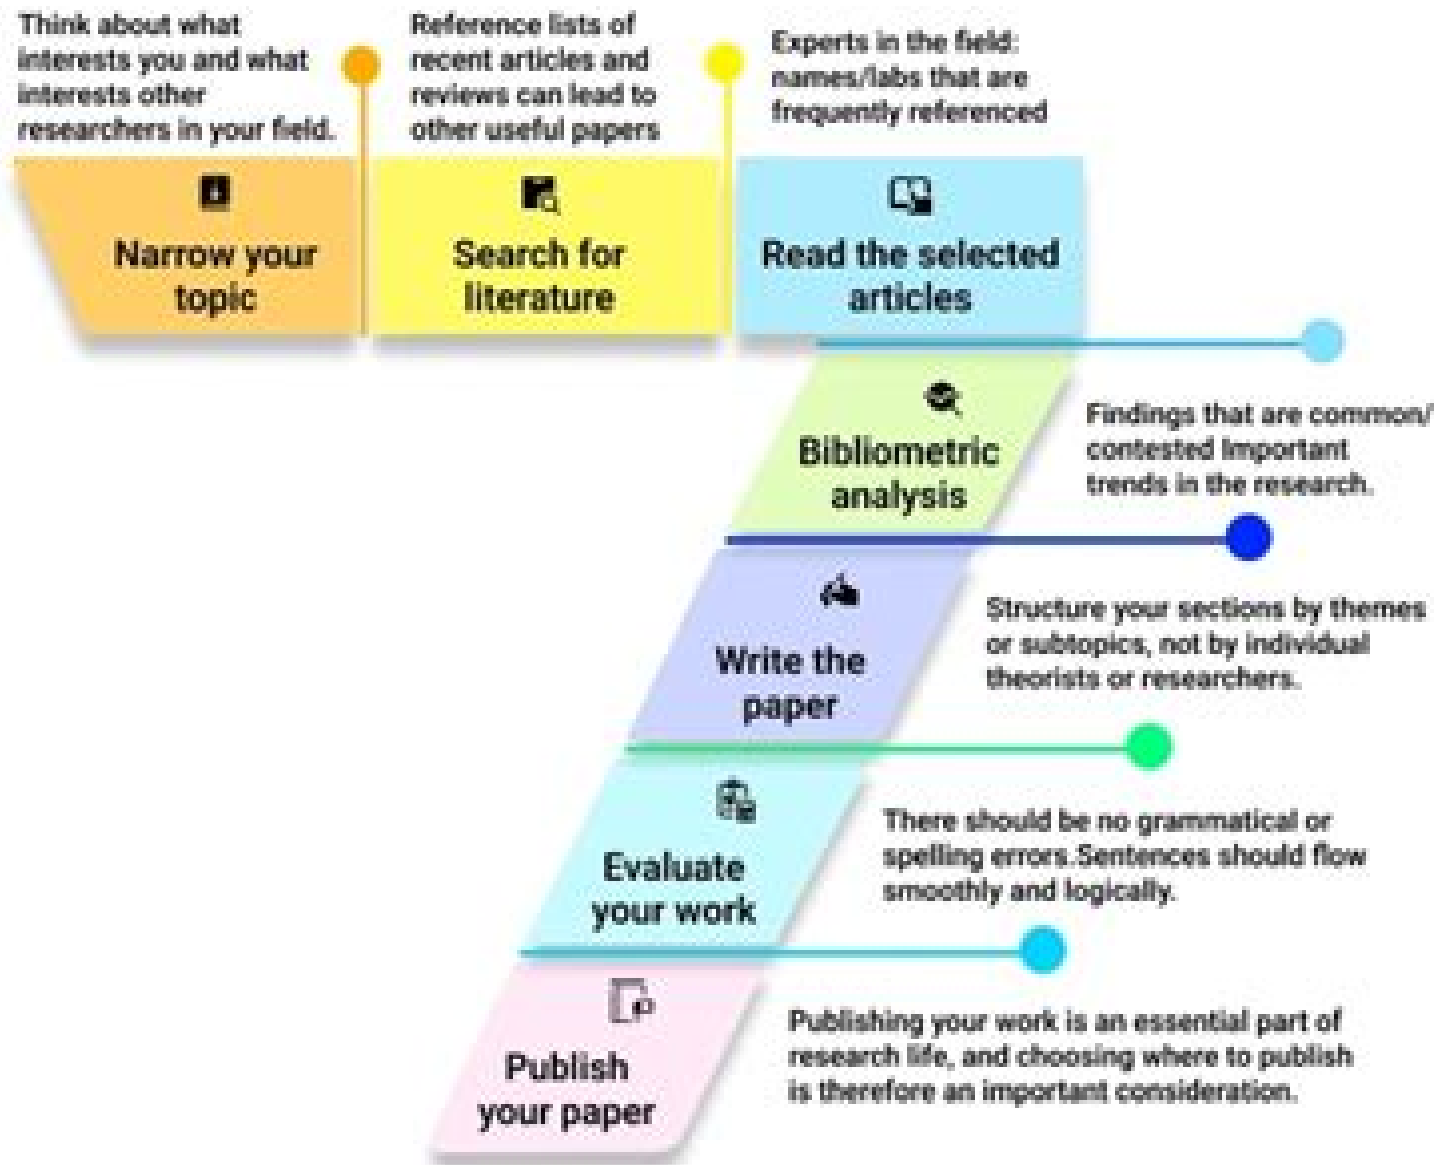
Think about what interests you and what interests other researchers in your field.

Reference lists of recent articles and reviews can lead to other useful papers

Experts in the field: names/labs that are frequently referenced

Narrow your topic

Search for literature

Read the selected articles

Bibliometric analysis

Findings that are common/ contested Important trends in the research.

Write the paper

Structure your sections by themes or subtopics, not by individual theorists or researchers.

Evaluate your work

There should be no grammatical or spelling errors.Sentences should flow smoothly and logically.

Publish your paper

Publishing your work is an essential part of research life, and choosing where to publish is therefore an important consideration.